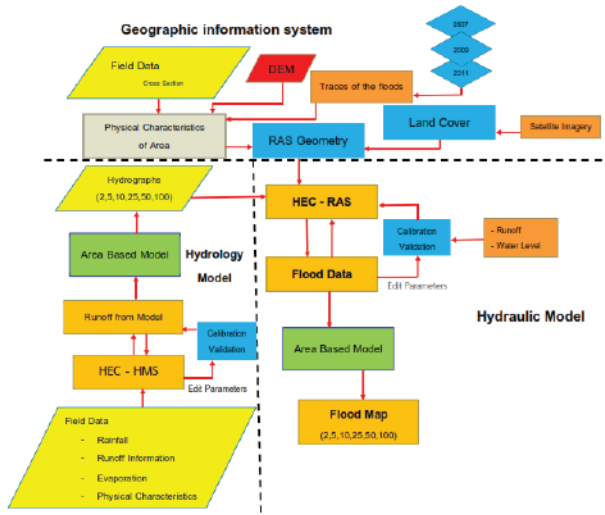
Geographic information system

2007

2009

2011

Field Data
Cross Section

DEM

Traces of the floods

Land Cover

Satellite Imagery

Physical Characteristics of Area

RAS Geometry

Hydrographs (2,5,10,25,50,100)

HEC - RAS

Calibration Validation

- Runoff
- Water Level

Area Based Model

Hydrology Model

Flood Data

Edit Parameters

Runoff from Model

Hydraulic Model

Calibration Validation

Area Based Model

HEC - HMS

Edit Parameters

Flood Map
(2,5,10,25,50,100)

Field Data
- Rainfall
- Runoff Information
- Evaporation
- Physical Characteristics